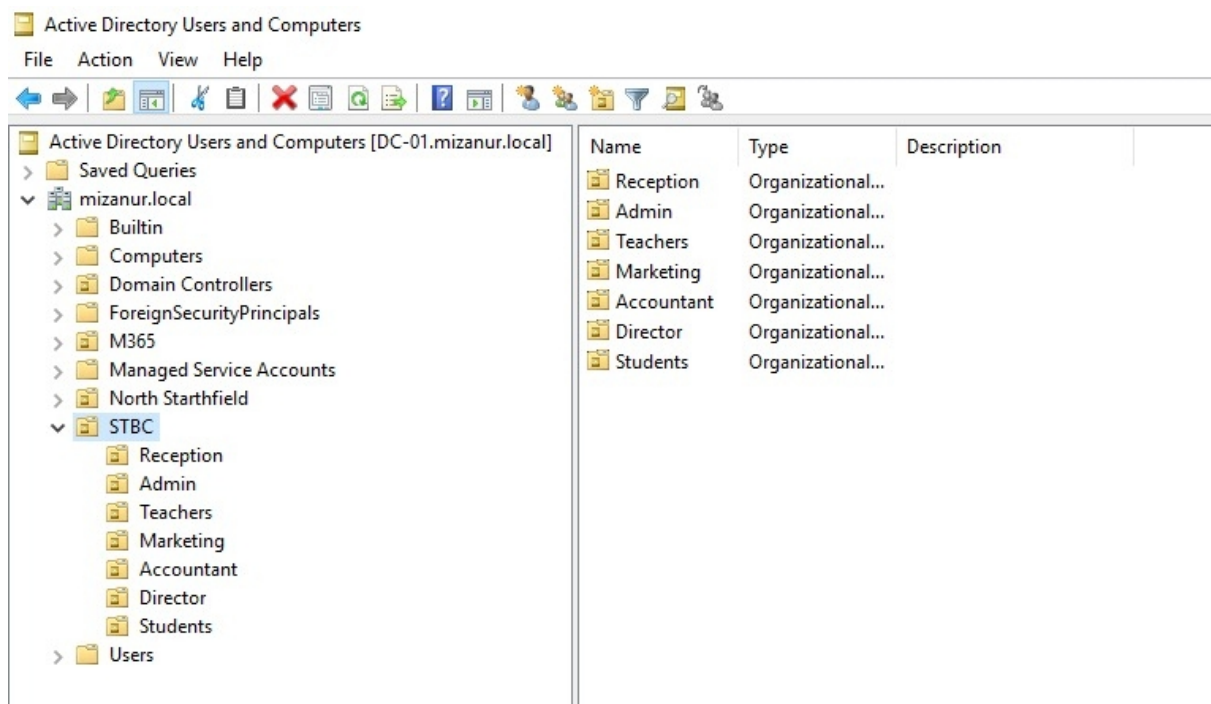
Active Directory Users and Computers

File Action View Help

Active Directory Users and Computers [DC-01.mizanur.local]
Saved Queries
mizanur.local
Builtin
Computers
Domain Controllers
ForeignSecurityPrincipals
M365
Managed Service Accounts
North Starthfield
STBC
Reception
Admin
Teachers
Marketing
Accountant
Director
Students
Users

| Name | Type | Description |
|---|---|---|
| Reception | Organizational... | |
| Admin | Organizational... | |
| Teachers | Organizational... | |
| Marketing | Organizational... | |
| Accountant | Organizational... | |
| Director | Organizational... | |
| Students | Organizational... | |